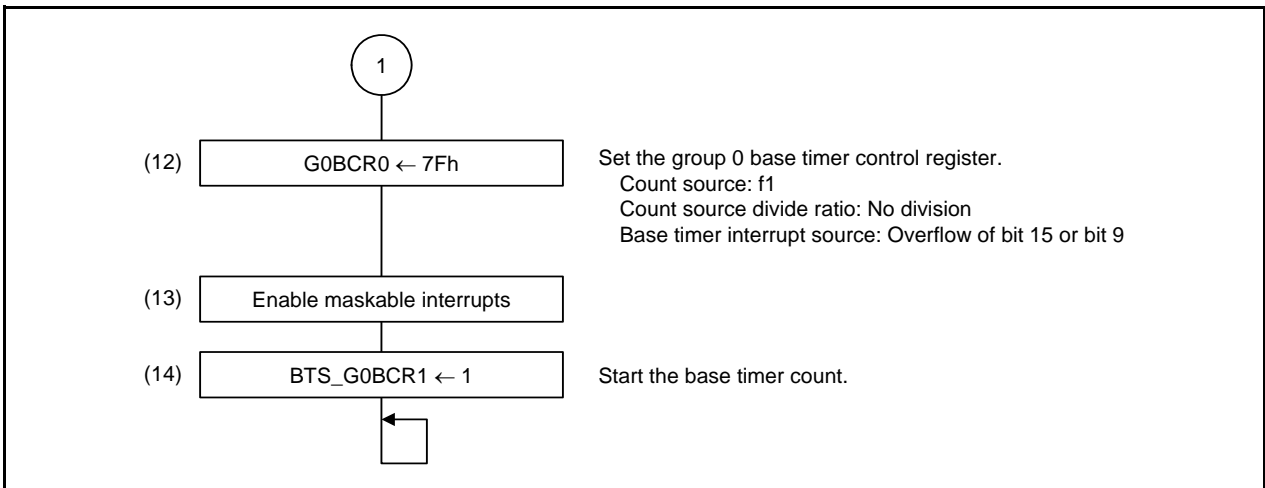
1

(12) G0BCR0 $\leftarrow$ 7Fh

Set the group 0 base timer control register.
Count source: f1
Count source divide ratio: No division
Base timer interrupt source: Overflow of bit 15 or bit 9

(13) Enable maskable interrupts

(14) BTS_G0BCR1 $\leftarrow$ 1

Start the base timer count.